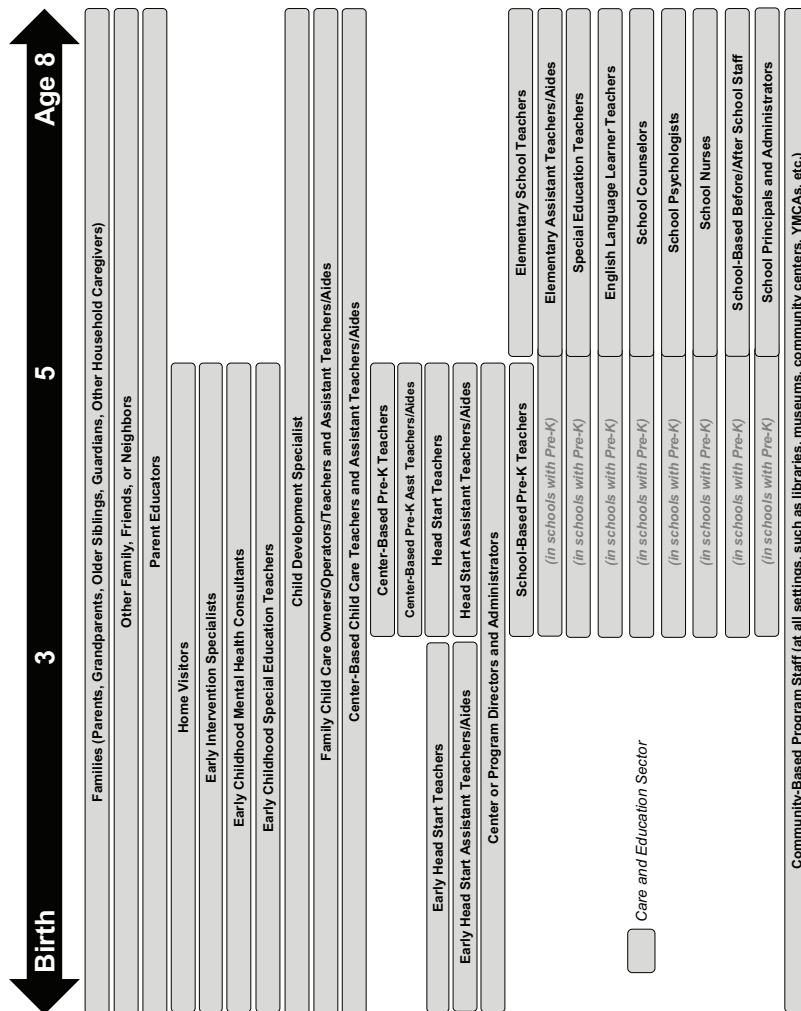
Birth
3
5
Age 8

Families (Parents, Grandparents, Older Siblings, Guardians, Other Household Caregivers)
Other Family, Friends, or Neighbors
Parent Educators
Home Visitors
Early Intervention Specialists
Early Childhood Mental Health Consultants
Early Childhood Special Education Teachers
Child Development Specialist
Family Child Care Owners/Operators/Teachers and Assistant Teachers/Aides
Center-Based Child Care Teachers and Assistant Teachers/Aides
Center-Based Pre-K Teachers
Center-Based Pre-K Asst Teachers/Aides
Head Start Teachers
Early Head Start Teachers
Head Start Assistant Teachers/Aides
Early Head Start Assistant Teachers/Aides
Center or Program Directors and Administrators
School-Based Pre-K Teachers
Elementary School Teachers
(in schools with Pre-K)
Elementary Assistant Teachers/Aides
(in schools with Pre-K)
Special Education Teachers
(in schools with Pre-K)
English Language Learner Teachers
(in schools with Pre-K)
School Counselors
(in schools with Pre-K)
School Psychologists
(in schools with Pre-K)
School Nurses
(in schools with Pre-K)
School-Based Before/After School Staff
(in schools with Pre-K)
School Principals and Administrators

Care and Education Sector

Community-Based Program Staff (at all settings, such as libraries, museums, community centers, YMCAs, etc.)